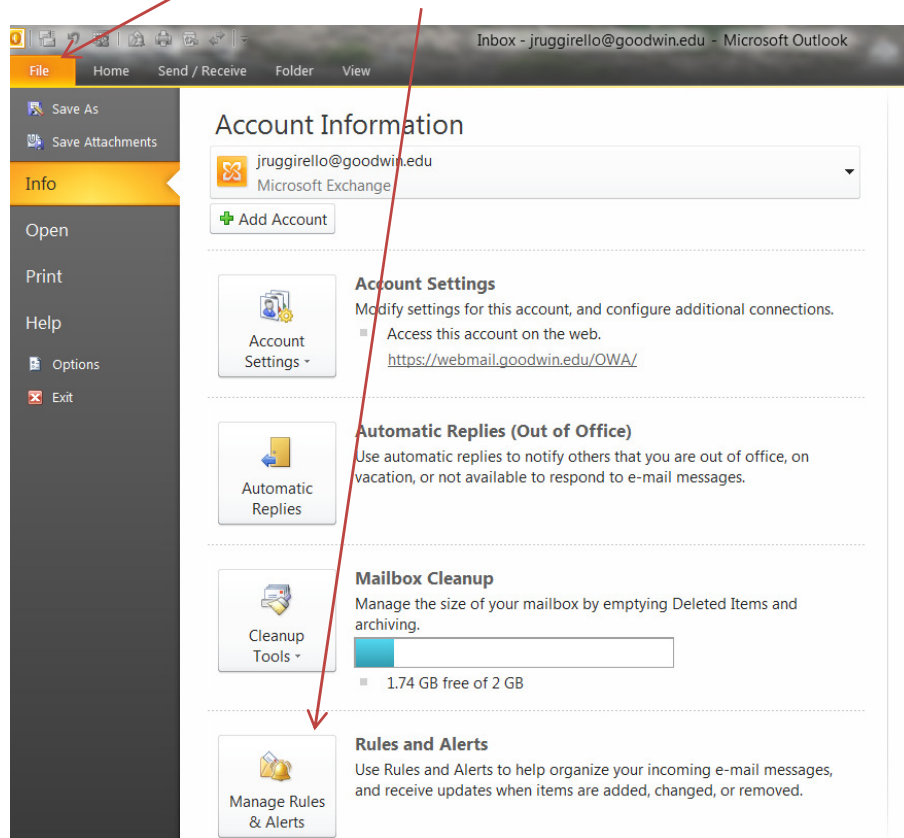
Inbox - jruggirello@goodwin.edu - Microsoft Outlook

File
Home
Send / Receive
Folder
View

Save As
Save Attachments
Info
Open
Print
Help
Options
Exit

Account Information

jruggirello@goodwin.edu
Microsoft Exchange

Add Account

Account Settings

Account Settings
Modify settings for this account, and configure additional connections.
Access this account on the web.
https://webmail.goodwin.edu/OWA/

Automatic Replies

Automatic Replies (Out of Office)
Use automatic replies to notify others that you are out of office, on vacation, or not available to respond to e-mail messages.

Cleanup Tools

Mailbox Cleanup
Manage the size of your mailbox by emptying Deleted Items and archiving.
1.74 GB free of 2 GB

Manage Rules & Alerts

Rules and Alerts
Use Rules and Alerts to help organize your incoming e-mail messages, and receive updates when items are added, changed, or removed.